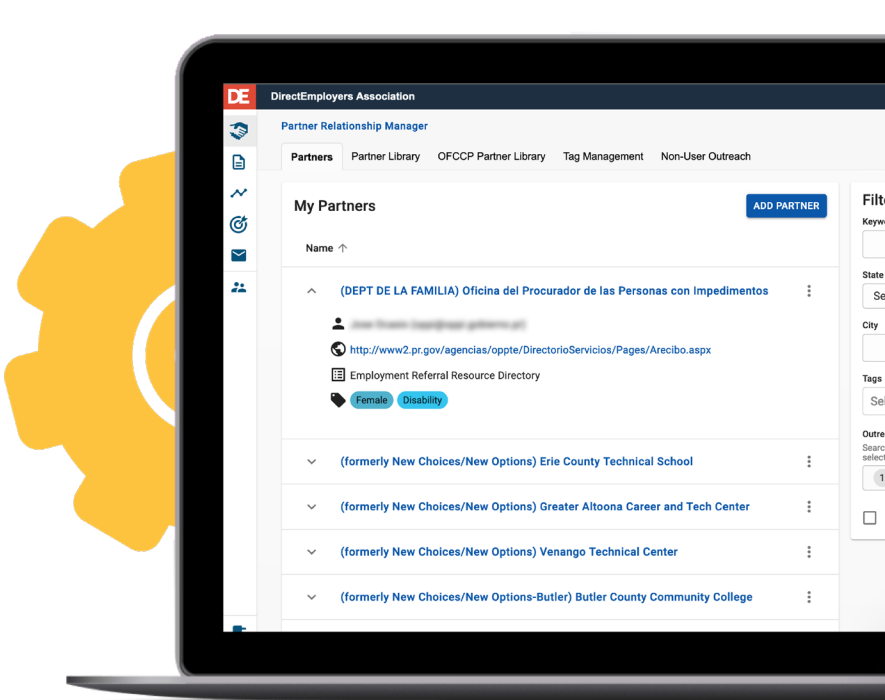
DE DirectEmployers Association

Partner Relationship Manager

Partners | Partner Library | OFCCP Partner Library | Tag Management | Non-User Outreach

My Partners

ADD PARTNER

Name ↑

(DEPT DE LA FAMILIA) Oficina del Procurador de las Personas con Impedimentos

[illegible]

http://www2.pr.gov/agencias/oppte/DirectorioServicios/Pages/Arecibo.aspx

Employment Referral Resource Directory

Female Disability

(formerly New Choices/New Options) Erie County Technical School

(formerly New Choices/New Options) Greater Altoona Career and Tech Center

(formerly New Choices/New Options) Venango Technical Center

(formerly New Choices/New Options-Butler) Butler County Community College

Filte

Keyw

State

Se

City

Tags

Sel

Outre

Searc

select

1